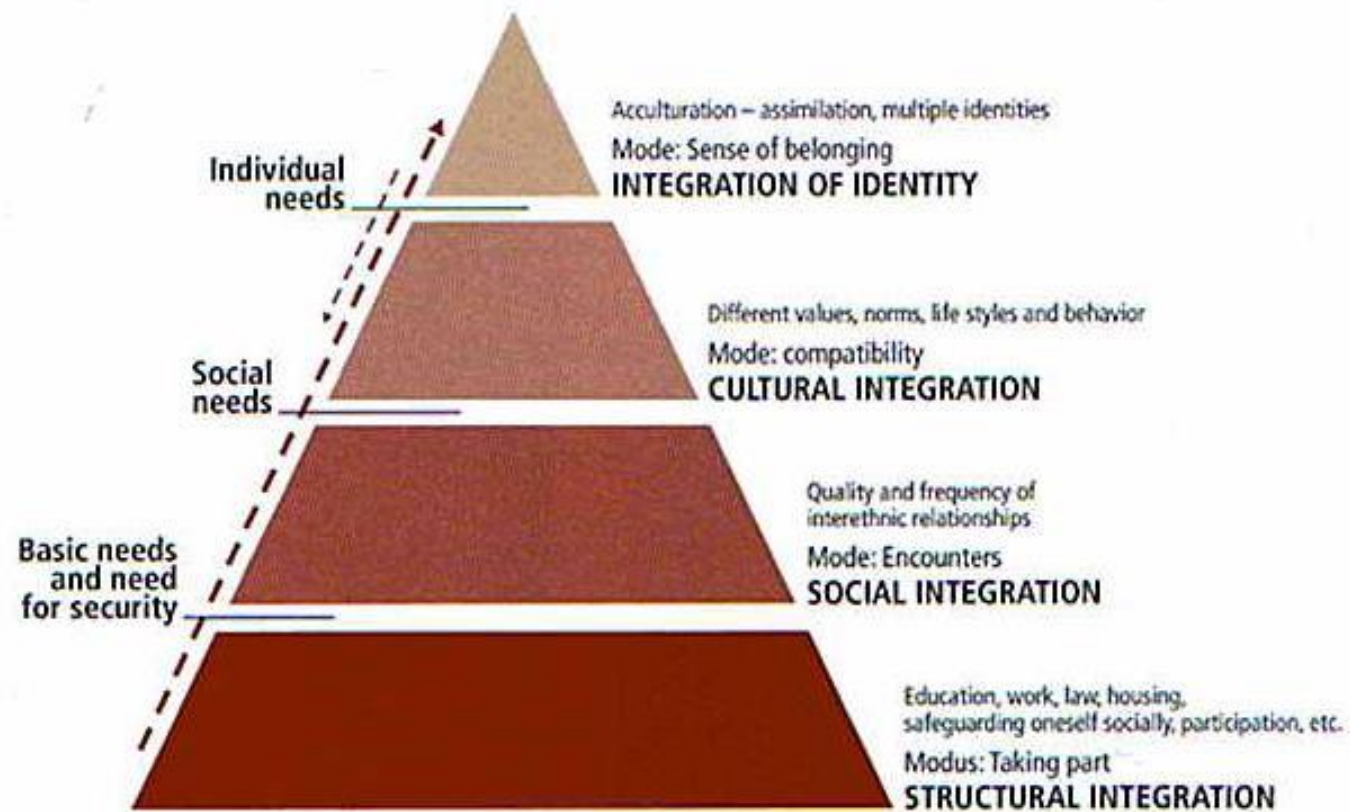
Individual needs

Acculturation – assimilation, multiple identities

Mode: Sense of belonging

INTEGRATION OF IDENTITY

Different values, norms, life styles and behavior

Mode: compatibility

CULTURAL INTEGRATION

Social needs

Quality and frequency of interethnic relationships

Mode: Encounters

SOCIAL INTEGRATION

Basic needs and need for security

Education, work, law, housing, safeguarding oneself socially, participation, etc.

Modus: Taking part

STRUCTURAL INTEGRATION